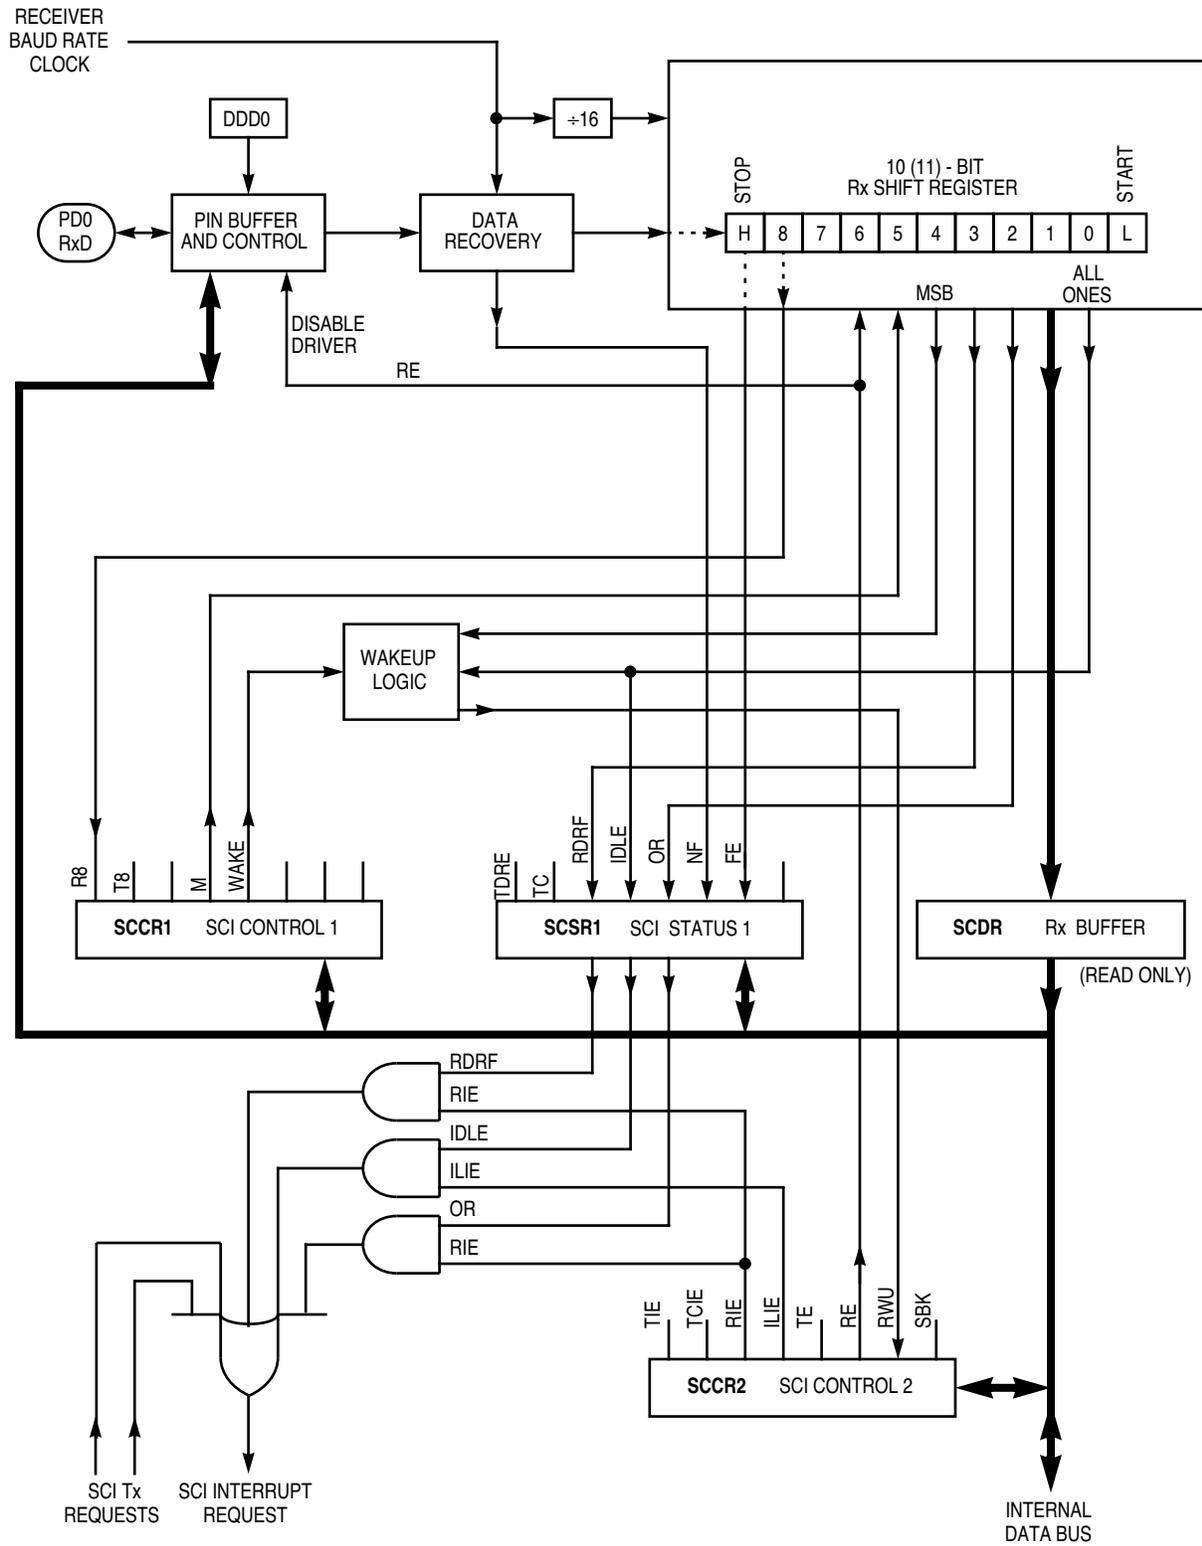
RECEIVER BAUD RATE CLOCK

DDD0

÷16

PD0 RxD

PIN BUFFER AND CONTROL

DATA RECOVERY

STOP

10 (11) - BIT
Rx SHIFT REGISTER

START

| H | 8 | 7 | 6 | 5 | 4 | 3 | 2 | 1 | 0 | L |
|---|---|---|---|---|---|---|---|---|---|---|

MSB

ALL ONES

DISABLE DRIVER

RE

WAKEUP LOGIC

R8 T8 M WAKE

SCCR1 SCI CONTROL 1

TDRE TC RDRF IDLE OR NF FE

SCSR1 SCI STATUS 1

SCDR Rx BUFFER

(READ ONLY)

RDRF

RIE

IDLE

ILIE

OR

RIE

TIE TCIE RIE ILIE TE RE RWU SBK

SCCR2 SCI CONTROL 2

SCI Tx REQUESTS

SCI INTERRUPT REQUEST

INTERNAL DATA BUS